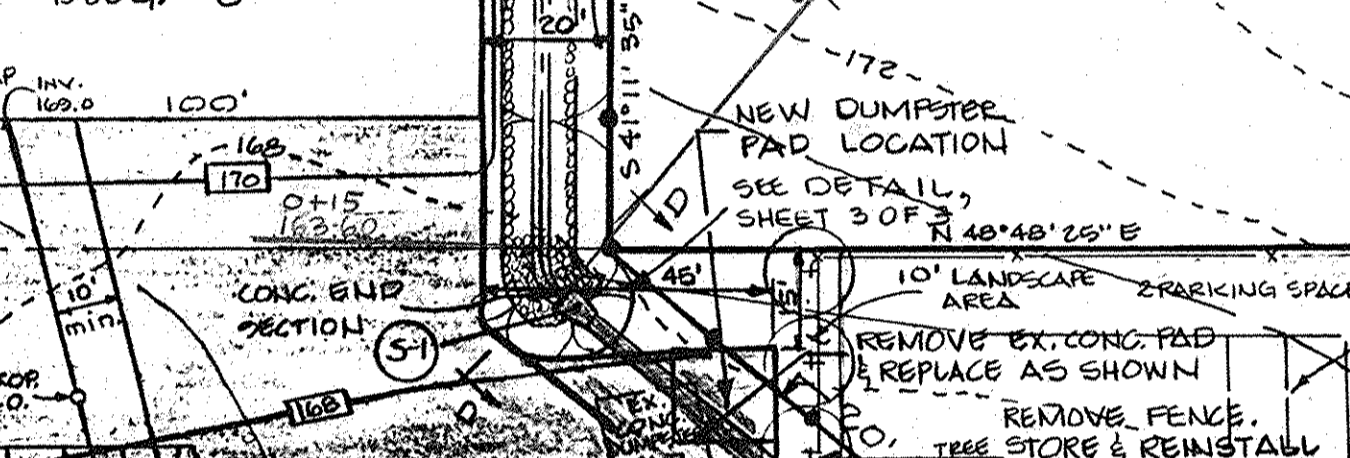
INV.
169.0
100'
20'
S 41°11' 35"
172
NEW DUMPSTER PAD LOCATION
SEE DETAIL, SHEET 3 OF 3
N 48°48'25" E
168
170
0+15
163.60
D
45'
10' LANDSCAPE AREA
2 PARKING SPACE
10'
min.
CONC. END SECTION
S-1
REMOVE EX. CONC. PAD & REPLACE AS SHOWN
168
D
EX. CONC. DUMPSTER
REMOVE FENCE, STORE & REINSTALL
TREE